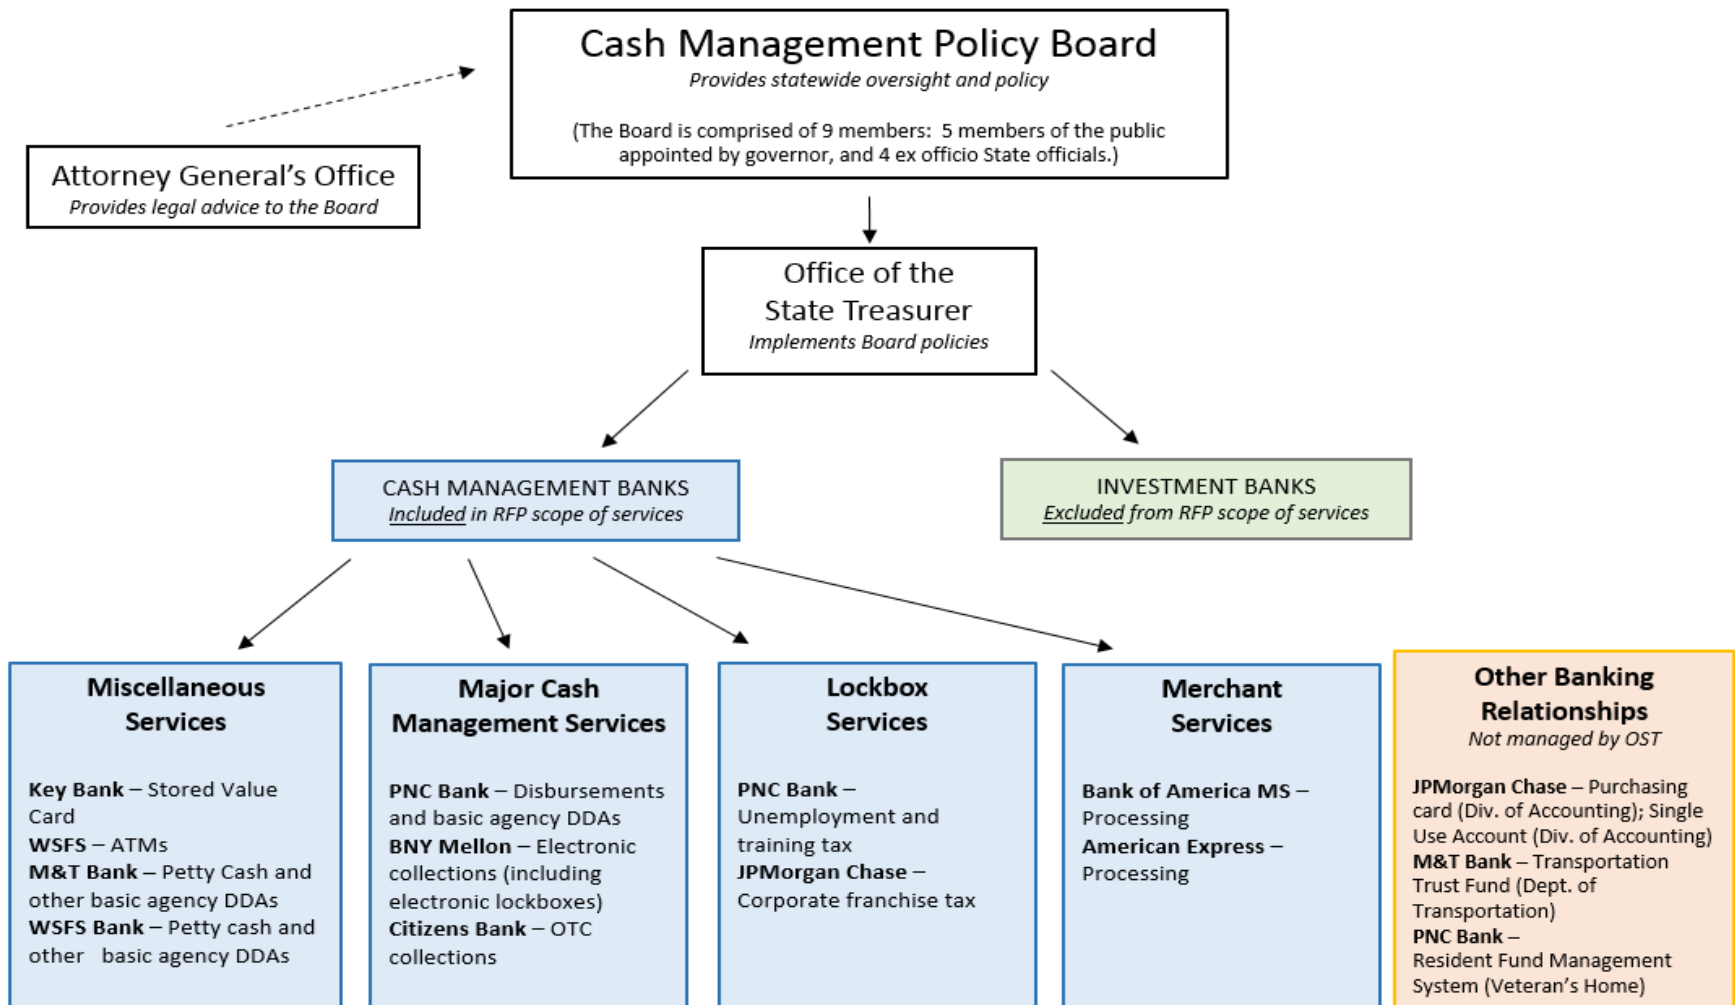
Cash Management Policy Board
Provides statewide oversight and policy

(The Board is comprised of 9 members: 5 members of the public appointed by governor, and 4 ex officio State officials.)

Attorney General's Office
Provides legal advice to the Board

Office of the State Treasurer
Implements Board policies

CASH MANAGEMENT BANKS
Included in RFP scope of services

INVESTMENT BANKS
Excluded from RFP scope of services

Miscellaneous Services

Key Bank – Stored Value Card
WSFS – ATMs
M&T Bank – Petty Cash and other basic agency DDAs
WSFS Bank – Petty cash and other basic agency DDAs

Major Cash Management Services

PNC Bank – Disbursements and basic agency DDAs
BNY Mellon – Electronic collections (including electronic lockboxes)
Citizens Bank – OTC collections

Lockbox Services

PNC Bank – Unemployment and training tax
JPMorgan Chase – Corporate franchise tax

Merchant Services

Bank of America MS – Processing
American Express – Processing

Other Banking Relationships
Not managed by OST

JPMorgan Chase – Purchasing card (Div. of Accounting); Single Use Account (Div. of Accounting)
M&T Bank – Transportation Trust Fund (Dept. of Transportation)
PNC Bank – Resident Fund Management System (Veteran's Home)